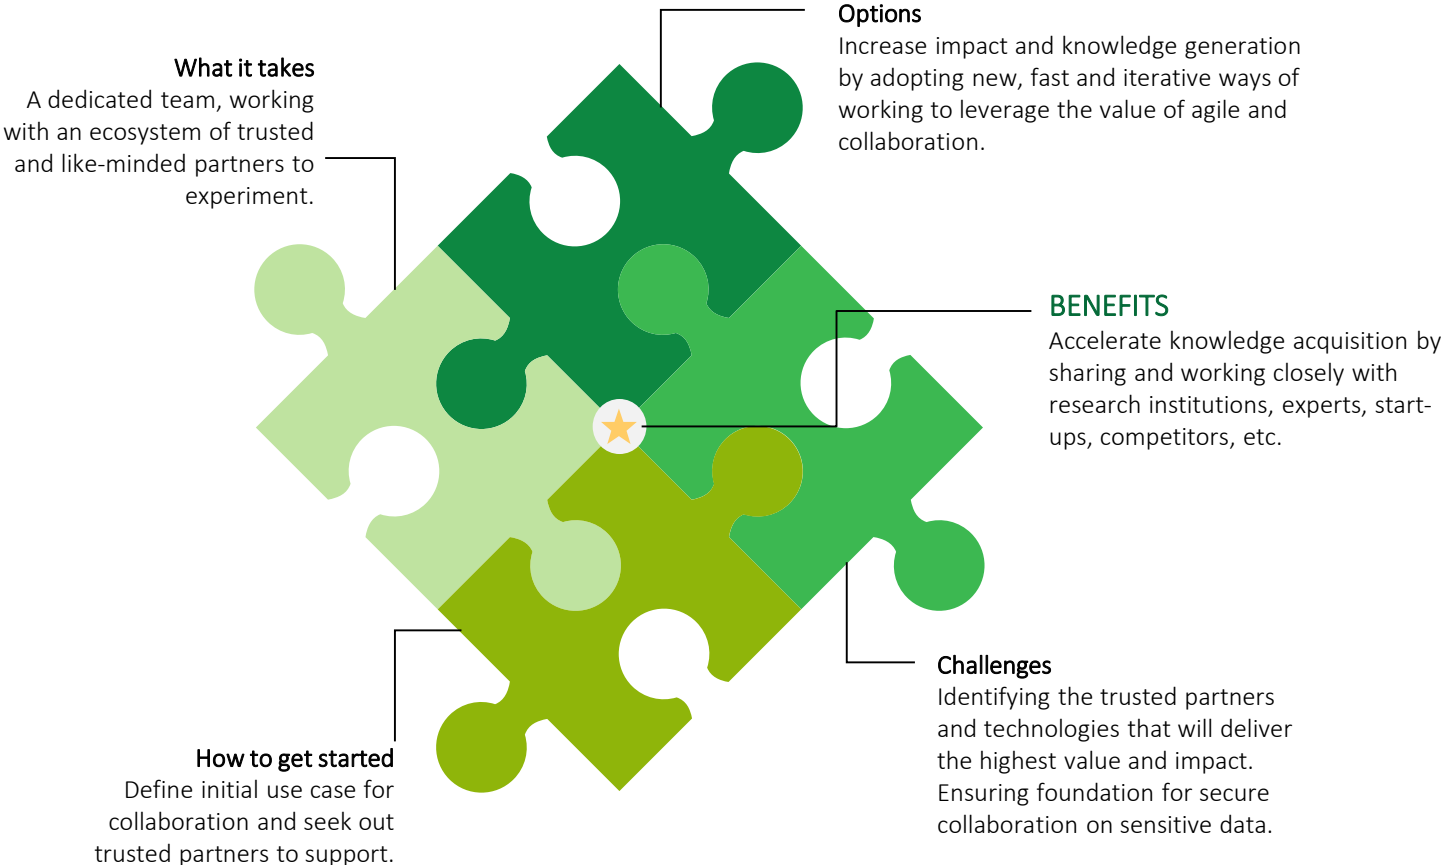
Options
Increase impact and knowledge generation by adopting new, fast and iterative ways of working to leverage the value of agile and collaboration.

What it takes
A dedicated team, working with an ecosystem of trusted and like-minded partners to experiment.

BENEFITS
Accelerate knowledge acquisition by sharing and working closely with research institutions, experts, start-ups, competitors, etc.

Challenges
Identifying the trusted partners and technologies that will deliver the highest value and impact. Ensuring foundation for secure collaboration on sensitive data.

How to get started
Define initial use case for collaboration and seek out trusted partners to support.